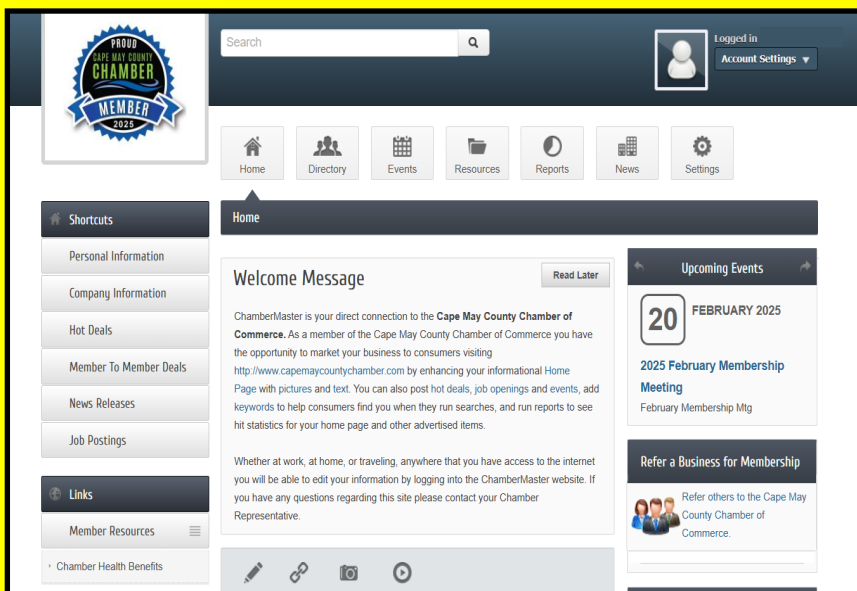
PROUD
CAPE MAY COUNTY
CHAMBER
MEMBER
2025

Search

Logged in
Account Settings ▼

Home
Directory
Events
Resources
Reports
News
Settings

Shortcuts
Personal Information
Company Information
Hot Deals
Member To Member Deals
News Releases
Job Postings

Links
Member Resources
Chamber Health Benefits

Home

Welcome Message
Read Later

ChamberMaster is your direct connection to the **Cape May County Chamber of Commerce.** As a member of the Cape May County Chamber of Commerce you have the opportunity to market your business to consumers visiting http://www.capemaycountychamber.com by enhancing your informational Home Page with pictures and text. You can also post hot deals, job openings and events, add keywords to help consumers find you when they run searches, and run reports to see hit statistics for your home page and other advertised items.

Whether at work, at home, or traveling, anywhere that you have access to the internet you will be able to edit your information by logging into the ChamberMaster website. If you have any questions regarding this site please contact your Chamber Representative.

Upcoming Events
20
FEBRUARY 2025
2025 February Membership Meeting
February Membership Mtg

Refer a Business for Membership
Refer others to the Cape May County Chamber of Commerce.